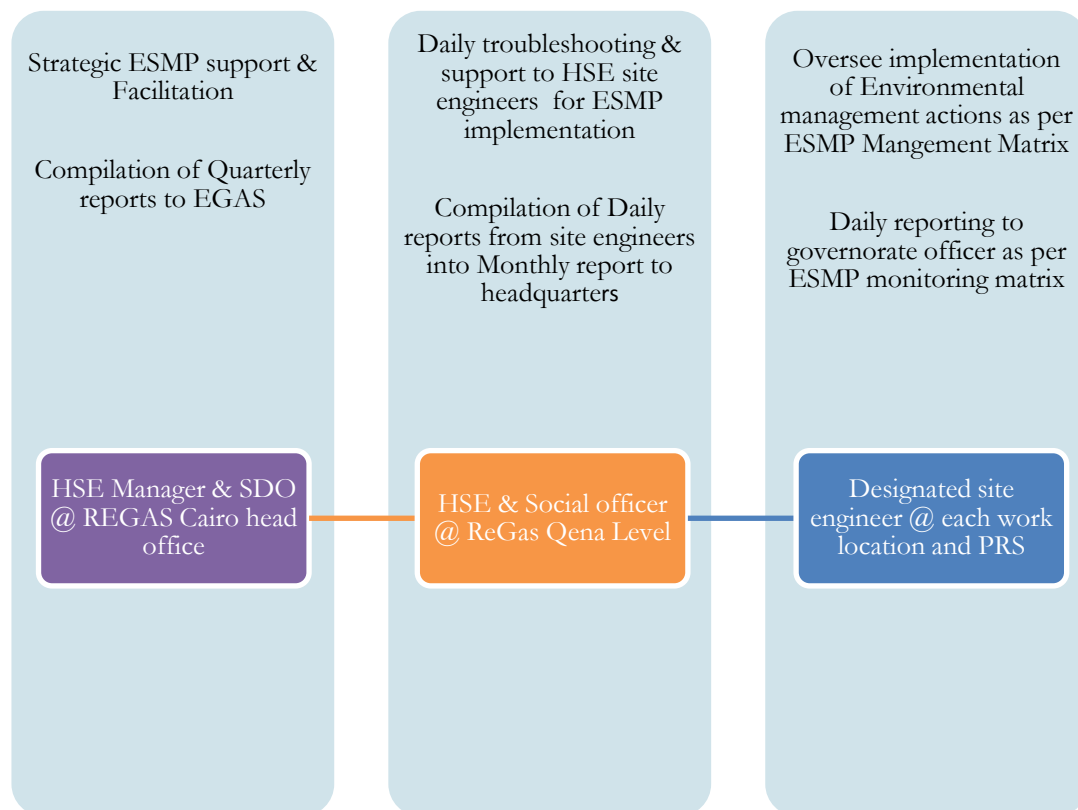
Strategic ESMP support & Facilitation

Compilation of Quarterly reports to EGAS

HSE Manager & SDO @ REGAS Cairo head office

Daily troubleshooting & support to HSE site engineers for ESMP implementation

Compilation of Daily reports from site engineers into Monthly report to headquarters

HSE & Social officer @ ReGas Qena Level

Oversee implementation of Environmental management actions as per ESMP Mangement Matrix

Daily reporting to governorate officer as per ESMP monitoring matrix

Designated site engineer @ each work location and PRS